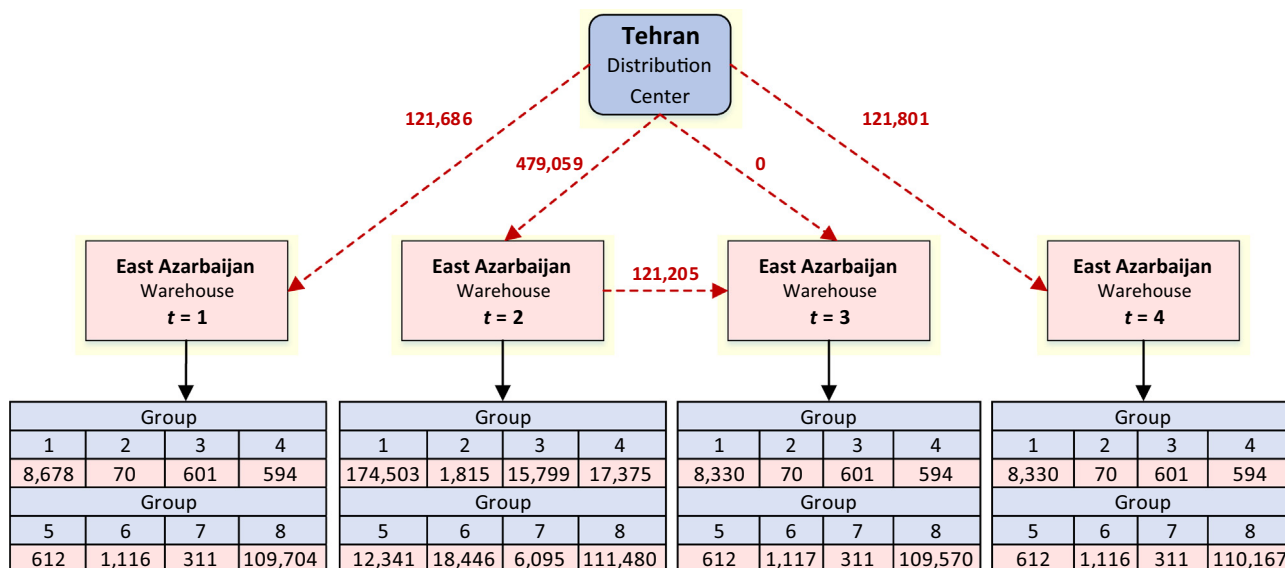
**Tehran**
Distribution
Center

121,686

479,059

0

121,801

**East Azarbaijan**
Warehouse
***t* = 1**

**East Azarbaijan**
Warehouse
***t* = 2**

121,205

**East Azarbaijan**
Warehouse
***t* = 3**

**East Azarbaijan**
Warehouse
***t* = 4**

| Group | | | |
|---|---|---|---|
| 1 | 2 | 3 | 4 |
| 8,678 | 70 | 601 | 594 |
| Group | | | |
| 5 | 6 | 7 | 8 |
| 612 | 1,116 | 311 | 109,704 |

| Group | | | |
|---|---|---|---|
| 1 | 2 | 3 | 4 |
| 174,503 | 1,815 | 15,799 | 17,375 |
| Group | | | |
| 5 | 6 | 7 | 8 |
| 12,341 | 18,446 | 6,095 | 111,480 |

| Group | | | |
|---|---|---|---|
| 1 | 2 | 3 | 4 |
| 8,330 | 70 | 601 | 594 |
| Group | | | |
| 5 | 6 | 7 | 8 |
| 612 | 1,117 | 311 | 109,570 |

| Group | | | |
|---|---|---|---|
| 1 | 2 | 3 | 4 |
| 8,330 | 70 | 601 | 594 |
| Group | | | |
| 5 | 6 | 7 | 8 |
| 612 | 1,116 | 311 | 110,167 |